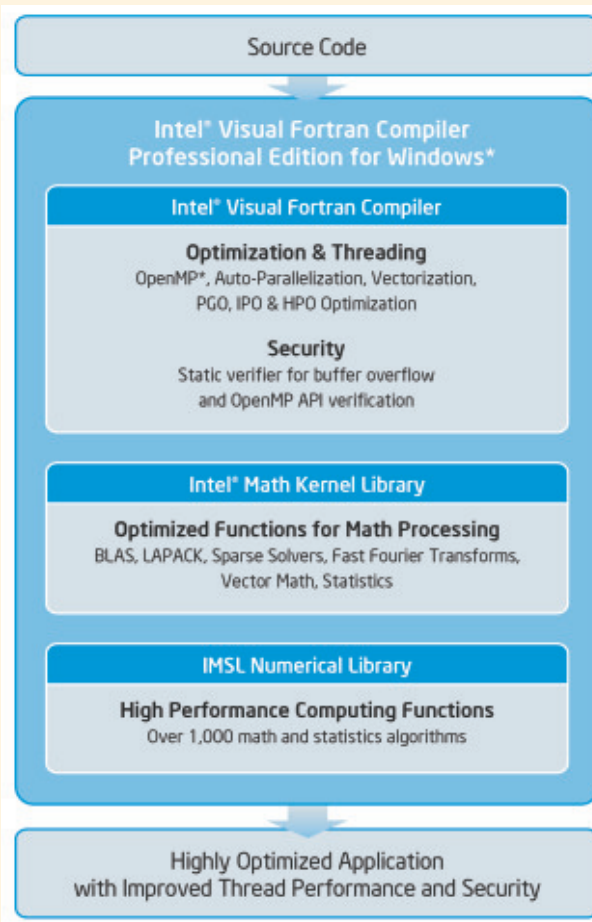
Source Code

Intel® Visual Fortran Compiler Professional Edition for Windows*

Intel® Visual Fortran Compiler

Optimization & Threading
OpenMP*, Auto-Parallelization, Vectorization, PGO, IPO & HPO Optimization

Security
Static verifier for buffer overflow and OpenMP API verification

Intel® Math Kernel Library

Optimized Functions for Math Processing
BLAS, LAPACK, Sparse Solvers, Fast Fourier Transforms, Vector Math, Statistics

IMSL Numerical Library

High Performance Computing Functions
Over 1,000 math and statistics algorithms

Highly Optimized Application with Improved Thread Performance and Security